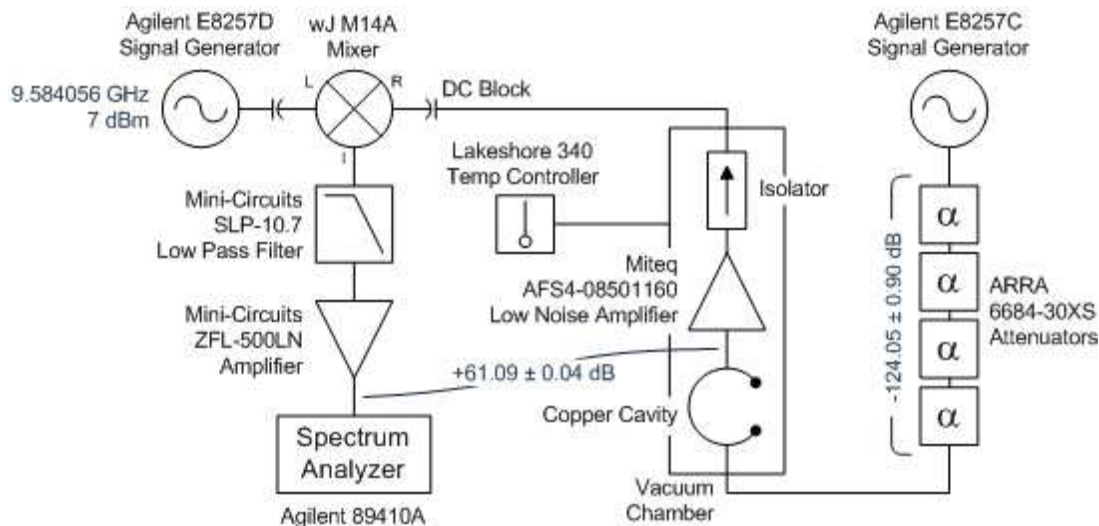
Agilent E8257D
Signal Generator

wJ M14A
Mixer

9.584056 GHz
7 dBm

L

R

I

DC Block

Agilent E8257C
Signal Generator

Lakeshore 340
Temp Controller

Isolator

Mini-Circuits
SLP-10.7
Low Pass Filter

Miteq
AFS4-08501160
Low Noise Amplifier

$-124.05 \pm 0.90$ dB

$\alpha$

$\alpha$

$\alpha$

$\alpha$

ARRA
6684-30XS
Attenuators

Mini-Circuits
ZFL-500LN
Amplifier

$+61.09 \pm 0.04$ dB

Copper Cavity

Spectrum
Analyzer

Agilent 89410A

Vacuum
Chamber